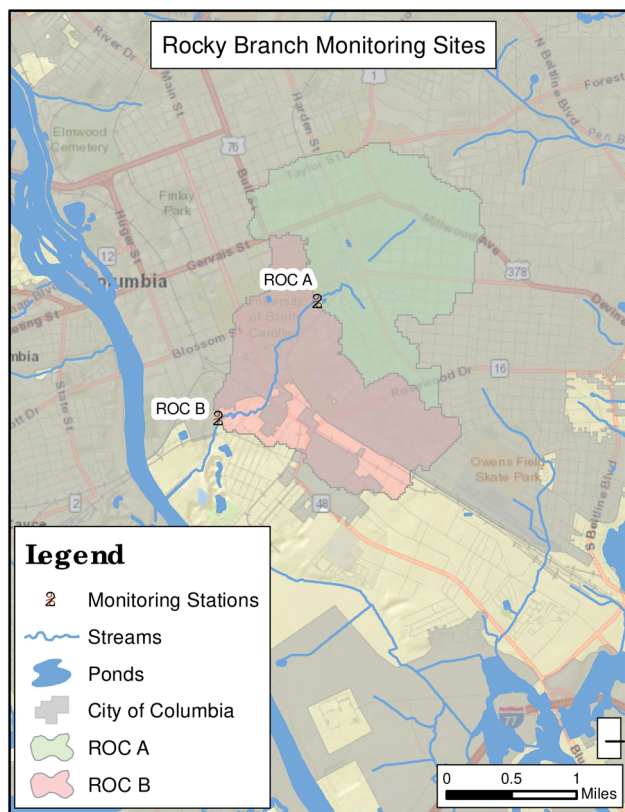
Rocky Branch Monitoring Sites

River Dr
Main St
Harden St
N Beltline Blvd
Forest
Elmwood Cemetery
76
1
Taylor St
Finlay Park
Bull St
Huger St
12
Millwood Ave
Gervais St
378
Columbia
ROC A
2
University of South Carolina
Devine
Blossom St
16
Rosewood Dr
State St
ROC B
2
Owens Field Skate Park
S Beltline Blvd
2
48
77

Legend
2 Monitoring Stations
Streams
Ponds
City of Columbia
ROC A
ROC B

0 0.5 1 Miles